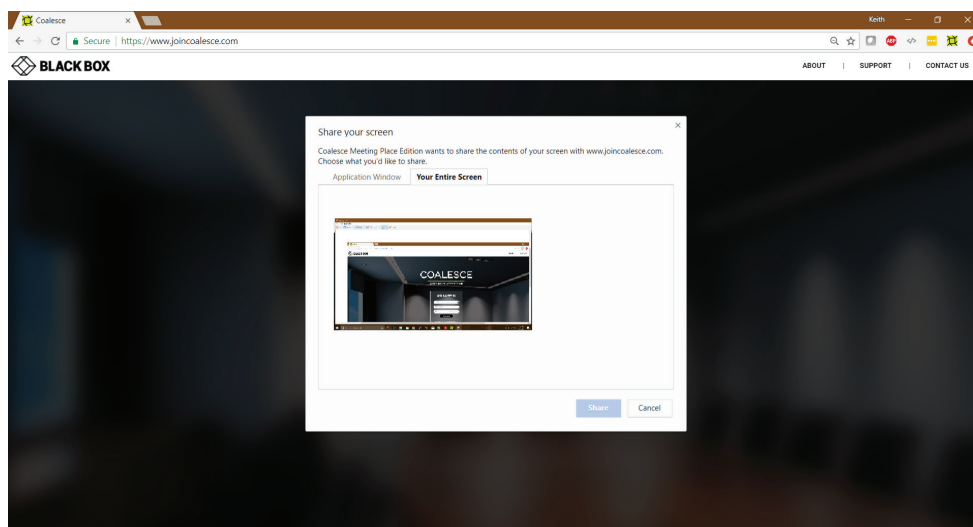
Coalesce ×

Keith

Secure | https://www.joincoalesce.com

BLACK BOX

ABOUT | SUPPORT | CONTACT US

Share your screen

×

Coalesce Meeting Place Edition wants to share the contents of your screen with www.joincoalesce.com. Choose what you'd like to share.

Application Window | Your Entire Screen

COALESCE

Share | Cancel